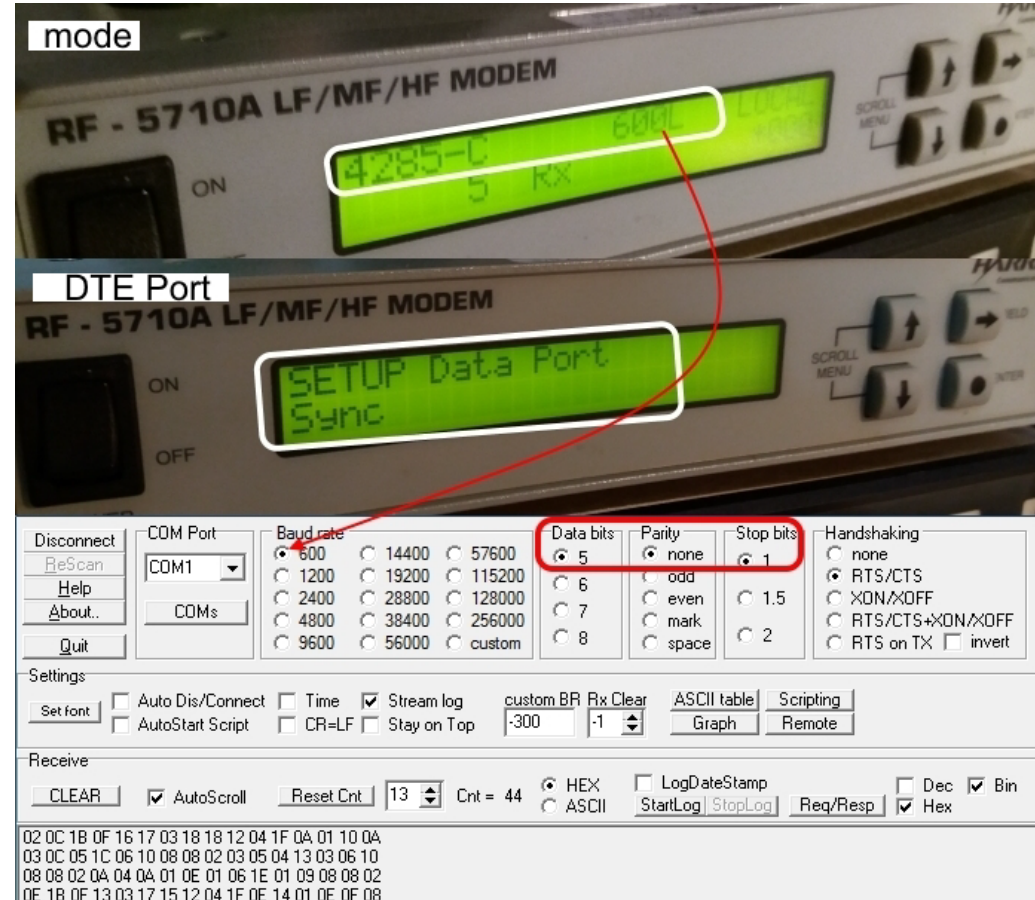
mode

RF - 5710A LF/MF/HF MODEM

ON

4285-C 600L LOCAL
5 RX

DTE Port

RF - 5710A LF/MF/HF MODEM

ON

OFF

SETUP Data Port
Sync

SCROLL MENU

Disconnect
ReScan
Help
About..
Quit

COM Port
COM1
COMs

Baud rate
600
1200
2400
4800
9600
14400
19200
28800
38400
56000
57600
115200
128000
256000
custom

Data bits
5
6
7
8

Parity
none
odd
even
mark
space

Stop bits
1
1.5
2

Handshaking
none
RTS/CTS
XON/XOFF
RTS/CTS+XON/XOFF
RTS on TX invert

Settings
Set font
Auto Dis/Connect
AutoStart Script
Time
CR=LF
Stream log
Stay on Top
custom BR
-300
Rx Clear
-1
ASCII table
Graph
Scripting
Remote

Receive
CLEAR
AutoScroll
Reset Cnt
13
Cnt = 44
HEX
ASCII
LogDateStamp
StartLog
StopLog
Req/Resp
Dec
Bin
Hex

02 0C 1B 0F 16 17 03 18 18 12 04 1F 0A 01 10 0A
03 0C 05 1C 06 10 08 08 02 03 05 04 13 03 06 10
08 08 02 0A 04 0A 01 0E 01 06 1E 01 09 08 08 02
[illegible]